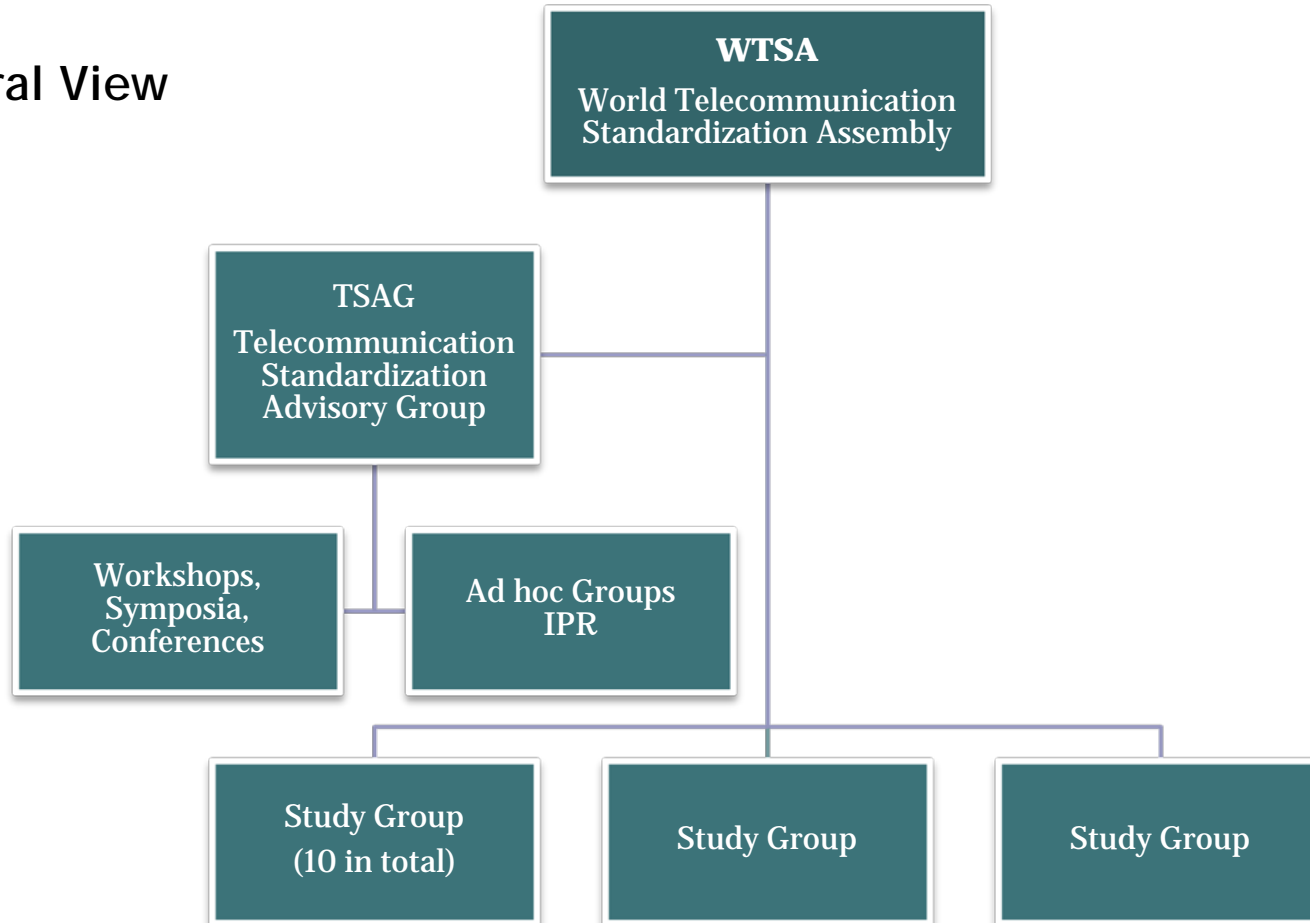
ral View

WTSA
World Telecommunication Standardization Assembly

TSAG
Telecommunication Standardization Advisory Group

Workshops, Symposia, Conferences

Ad hoc Groups
IPR

Study Group
(10 in total)

Study Group

Study Group